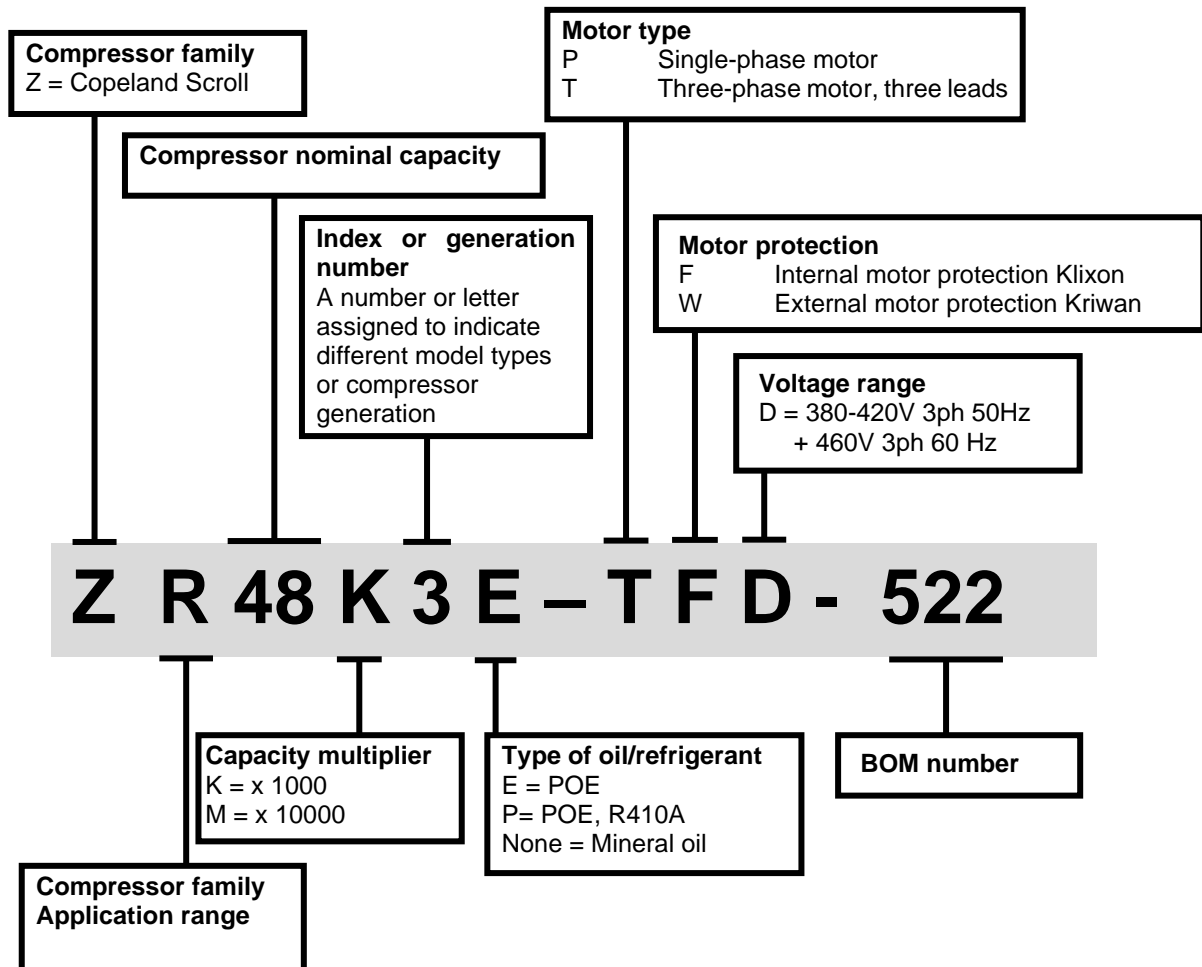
**Compressor family**
Z = Copeland Scroll

**Motor type**
P Single-phase motor
T Three-phase motor, three leads

**Compressor nominal capacity**

**Index or generation number**
A number or letter assigned to indicate different model types or compressor generation

**Motor protection**
F Internal motor protection Klixon
W External motor protection Kriwan

**Voltage range**
D = 380-420V 3ph 50Hz + 460V 3ph 60 Hz

Z R 48 K 3 E – T F D - 522

**Capacity multiplier**
K = x 1000
M = x 10000

**Type of oil/refrigerant**
E = POE
P= POE, R410A
None = Mineral oil

**BOM number**

**Compressor family Application range**